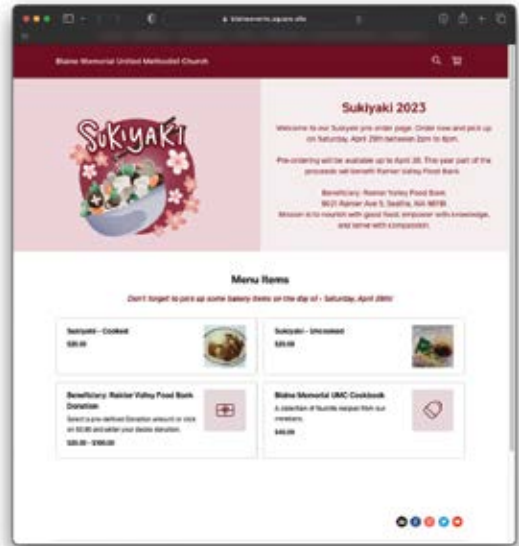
blainememorial.square.site

Blaine Memorial United Methodist Church

SUKIYAKI

Sukiyaki 2023

Welcome to our Sukiyaki pre order page. Order now and pick up on Saturday, April 29th between 2pm to 6pm.

Pre-ordering will be available up to April 26. This year part of the proceeds will benefit Rainier Valley Food Bank.

Beneficiary: Rainier Valley Food Bank
9021 Rainier Ave S, Seattle, WA 98118
Mission is to nourish with good food, empower with knowledge, and serve with compassion.

Menu Items

Don't forget to pick up some bakery items on the day of - Saturday, April 29th!

Sukiyaki - Cooked
$20.00

Sukiyaki - Uncooked
$20.00

Beneficiary: Rainier Valley Food Bank Donation
Select a pre-defined Donation amount or click on $0.00 and enter your desire donation.
$20.00 - $100.00

Blaine Memorial UMC Cookbook
A collection of favorite recipes from our members.
$40.00